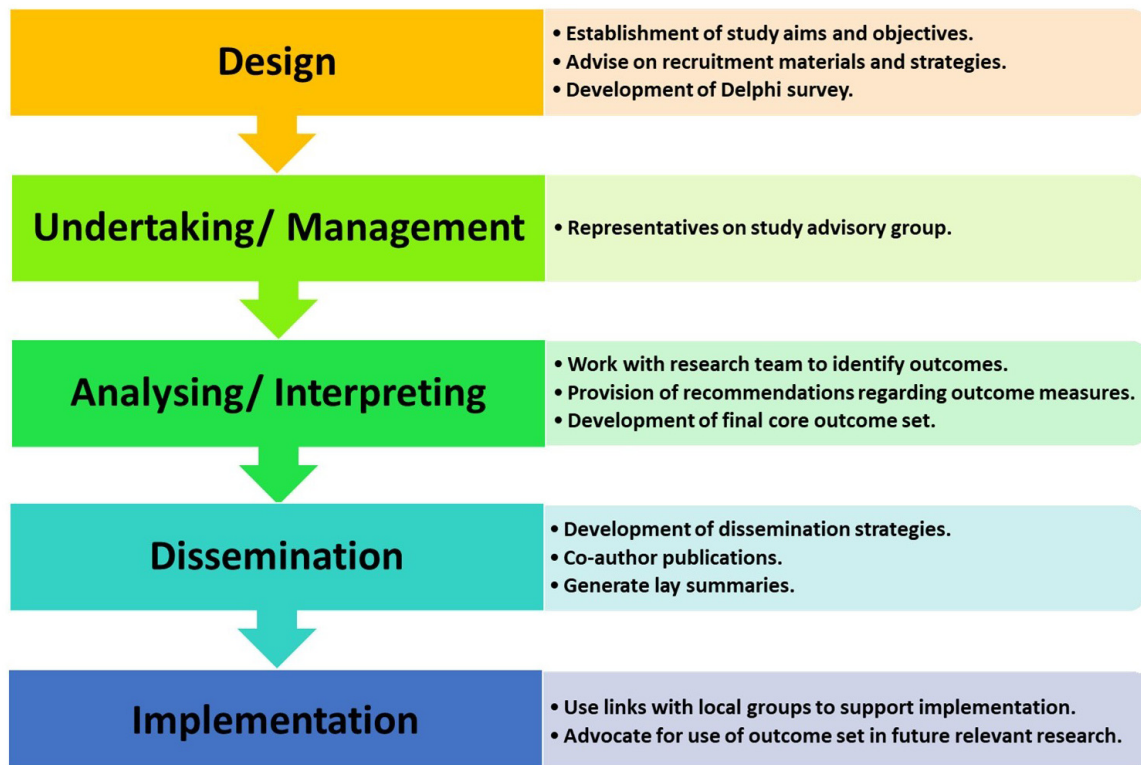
Design

• Establishment of study aims and objectives.
• Advise on recruitment materials and strategies.
• Development of Delphi survey.

Undertaking/ Management

• Representatives on study advisory group.

Analysing/ Interpreting

• Work with research team to identify outcomes.
• Provision of recommendations regarding outcome measures.
• Development of final core outcome set.

Dissemination

• Development of dissemination strategies.
• Co-author publications.
• Generate lay summaries.

Implementation

• Use links with local groups to support implementation.
• Advocate for use of outcome set in future relevant research.